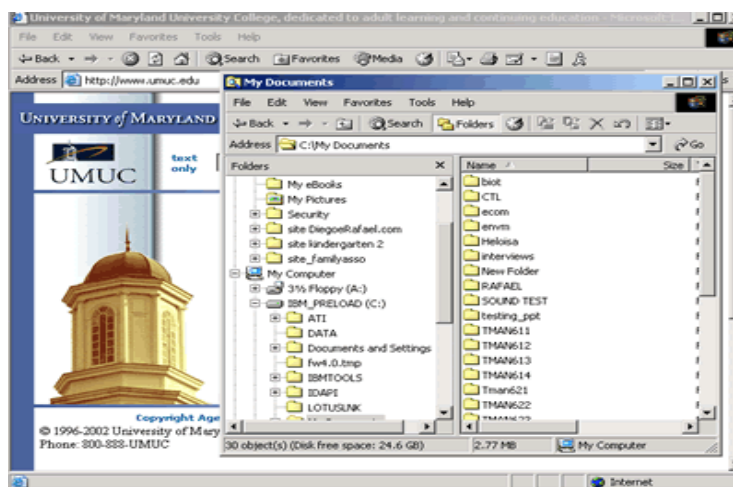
University of Maryland University College, dedicated to adult learning and continuing education - Microsoft I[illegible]

File Edit View Favorites Tools Help

Back Search Favorites Media

Address http://www.umuc.edu

UNIVERSITY of MARYLAND

UMUC

text only

Copyright Age
© 1996-2002 University of Mary
Phone: 800-888-UMUC

My Documents

File Edit View Favorites Tools Help

Back Search Folders

Address C:\My Documents

Go

Folders

My eBooks
My Pictures
Security
site DiegoeRafael.com
site kindergarten 2
site_familyasso
My Computer
3½ Floppy (A:)
IBM_PRELOAD (C:)
ATI
DATA
Documents and Settings
fw4.0.tmp
IBMTOOLS
IDAPI
LOTUSLNK

Name

Size

biot
CTL
ecom
envm
Heloisa
interviews
New Folder
RAFAEL
SOUND TEST
testing_ppt
TMAN611
TMAN612
TMAN613
TMAN614
Tman621
TMAN622
TMAN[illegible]

30 object(s) (Disk free space: 24.6 GB)

2.77 MB

My Computer

Internet